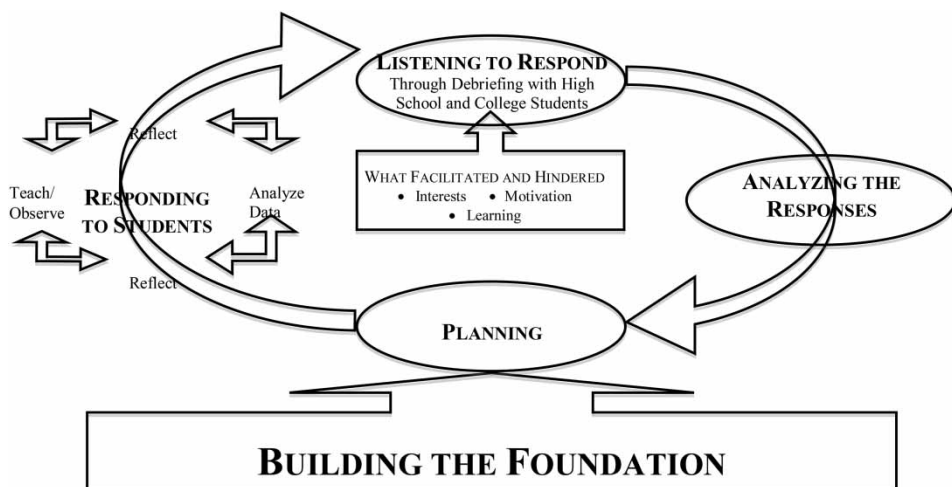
LISTENING TO RESPOND
Through Debriefing with High School and College Students

Reflect

Teach/ Observe

RESPONDING TO STUDENTS

Analyze Data

Reflect

WHAT FACILITATED AND HINDERED
• Interests • Motivation
• Learning

ANALYZING THE RESPONSES

PLANNING

BUILDING THE FOUNDATION